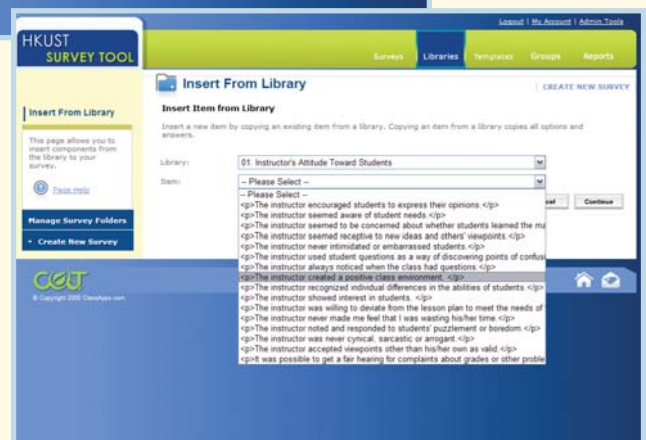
Logout | My Account | Admin Tools

HKUST
SURVEY TOOL

Surveys Libraries Templates Groups Reports

Insert From Library

CREATE NEW SURVEY

Insert From Library

This page allows you to insert components from the library to your survey.

Page Help

Manage Survey Folders

• Create New Survey

Insert Item from Library

Insert a new item by copying an existing item from a library. Copying an item from a library copies all options and answers.

Library: 01. Instructor's Attitude Toward Students

Item: -- Please Select --

-- Please Select --
<p>The instructor encouraged students to express their opinions.</p>
<p>The instructor seemed aware of student needs.</p>
<p>The instructor seemed to be concerned about whether students learned the ma
<p>The instructor seemed receptive to new ideas and others' viewpoints.</p>
<p>The instructor never intimidated or embarrassed students.</p>
<p>The instructor used student questions as a way of discovering points of confusi
<p>The instructor always noticed when the class had questions.</p>
<p>The instructor created a positive class environment. </p>
<p>The instructor recognized individual differences in the abilities of students.</p>
<p>The instructor showed interest in students. </p>
<p>The instructor was willing to deviate from the lesson plan to meet the needs of
<p>The instructor never made me feel that I was wasting his/her time.</p>
<p>The instructor noted and responded to students' puzzlement or boredom.</p>
<p>The instructor was never cynical, sarcastic or arrogant.</p>
<p>The instructor accepted viewpoints other than his/her own as valid.</p>
<p>It was possible to get a fair hearing for complaints about grades or other proble

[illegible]cel Continue

CELT

© Copyright 2000 ClassApps.com